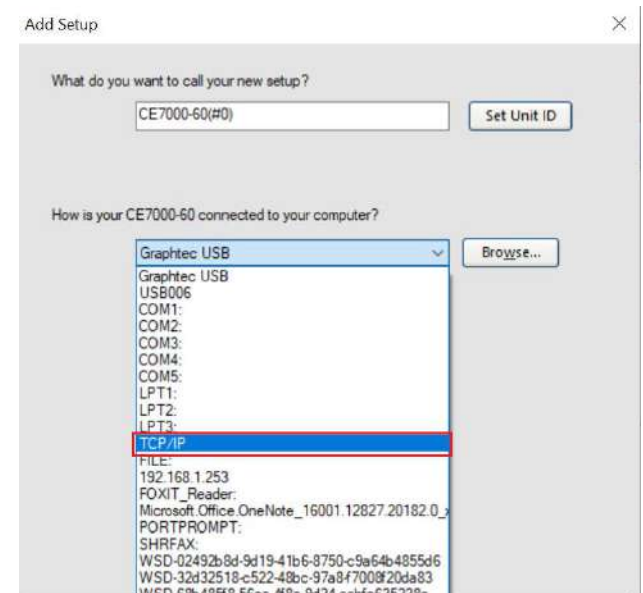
Add Setup

×

What do you want to call your new setup?

CE7000-60(#0)

Set Unit ID

How is your CE7000-60 connected to your computer?

Graphtec USB

Browse...

Graphtec USB
USB006
COM1:
COM2:
COM3:
COM4:
COM5:
LPT1:
LPT2:
LPT3:
TCP/IP
FILE:
192.168.1.253
FOXIT_Reader:
Microsoft.Office.OneNote_16001.12827.20182.0_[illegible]
PORTPROMPT:
SHRFAX:
WSD-02492b8d-9d19-41b6-8750-c9a64b4855d6
WSD-32d32518-c522-48bc-97a8f7008f20da83
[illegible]